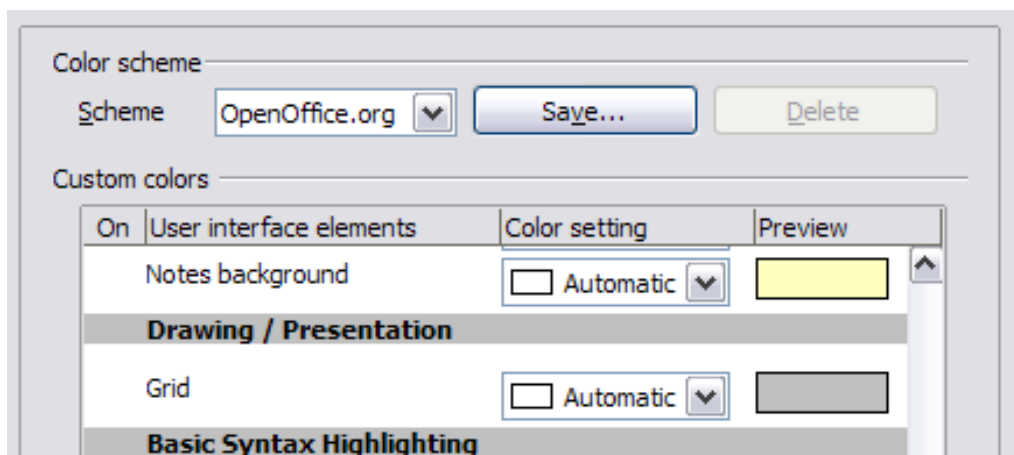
Color scheme

Scheme OpenOffice.org Save... Delete

Custom colors

| On | User interface elements | Color setting | Preview |
|---|---|---|---|
| | Notes background | Automatic | |
| | **Drawing / Presentation** | | |
| | Grid | Automatic | |
| | **Basic Syntax Highlighting** | | |